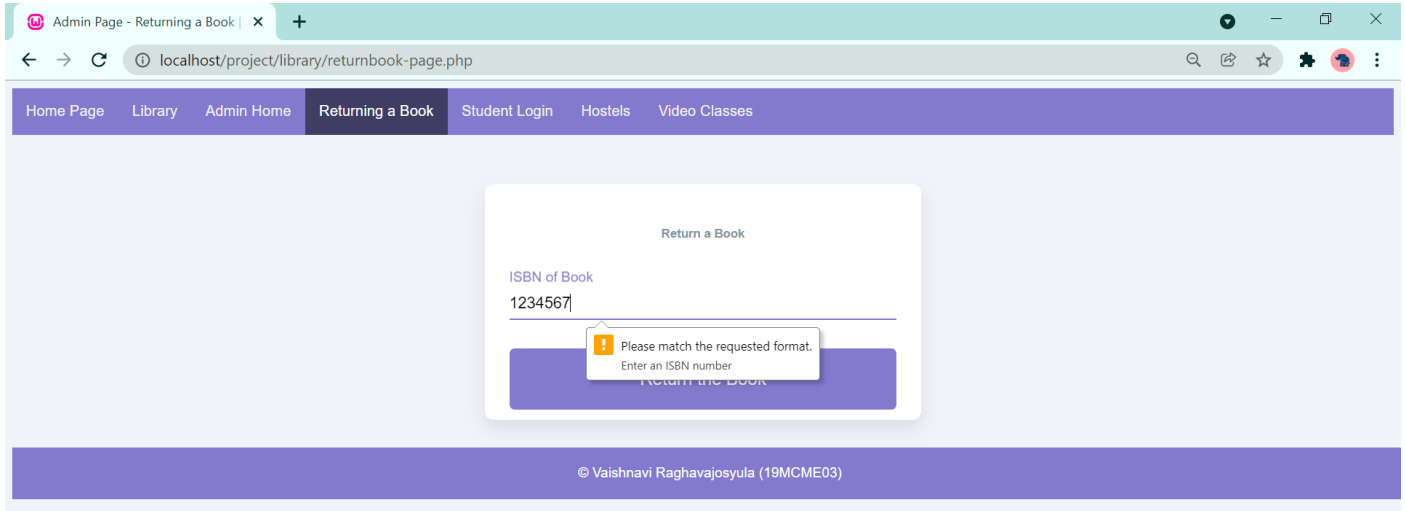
Admin Page - Returning a Book |

localhost/project/library/returnbook-page.php

Home Page Library Admin Home Returning a Book Student Login Hostels Video Classes

Return a Book

ISBN of Book

1234567

Please match the requested format.
Enter an ISBN number

Return the Book

© Vaishnavi Raghavajosyula (19MCME03)